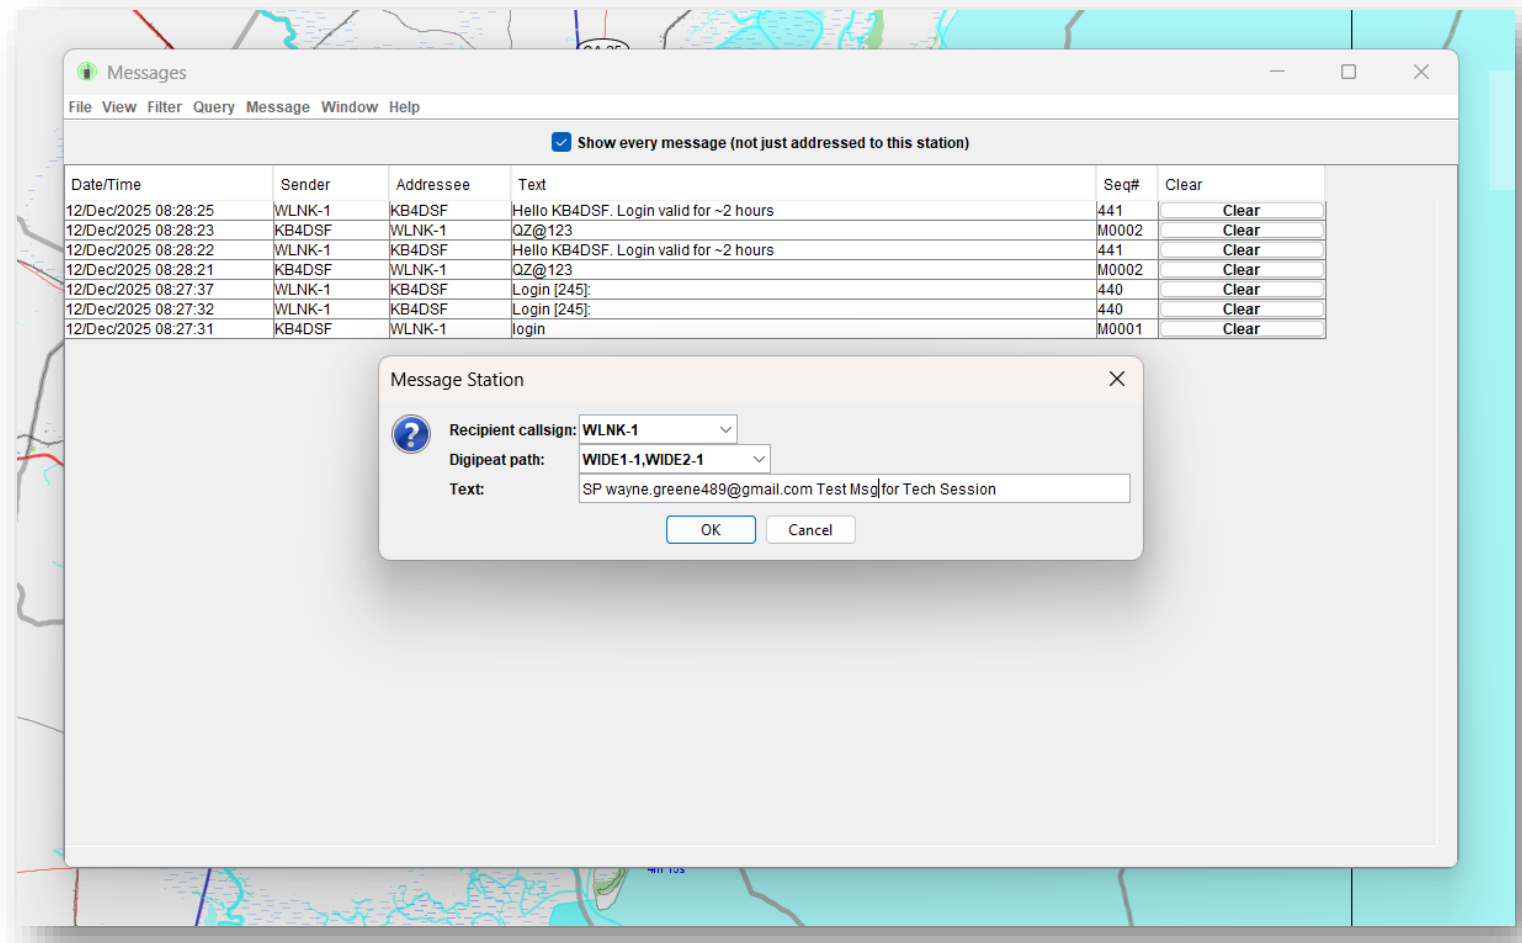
Messages

File View Filter Query Message Window Help

Show every message (not just addressed to this station)

| Date/Time | Sender | Addressee | Text | Seq# | Clear |
|---|---|---|---|---|---|
| 12/Dec/2025 08:28:25 | WLNK-1 | KB4DSF | Hello KB4DSF. Login valid for ~2 hours | 441 | Clear |
| 12/Dec/2025 08:28:23 | KB4DSF | WLNK-1 | QZ@123 | M0002 | Clear |
| 12/Dec/2025 08:28:22 | WLNK-1 | KB4DSF | Hello KB4DSF. Login valid for ~2 hours | 441 | Clear |
| 12/Dec/2025 08:28:21 | KB4DSF | WLNK-1 | QZ@123 | M0002 | Clear |
| 12/Dec/2025 08:27:37 | WLNK-1 | KB4DSF | Login [245]: | 440 | Clear |
| 12/Dec/2025 08:27:32 | WLNK-1 | KB4DSF | Login [245]: | 440 | Clear |
| 12/Dec/2025 08:27:31 | KB4DSF | WLNK-1 | login | M0001 | Clear |

Message Station

Recipient callsign: WLNK-1
Digipeat path: WIDE1-1,WIDE2-1
Text: SP wayne.greene489@gmail.com Test Msg for Tech Session

OK Cancel